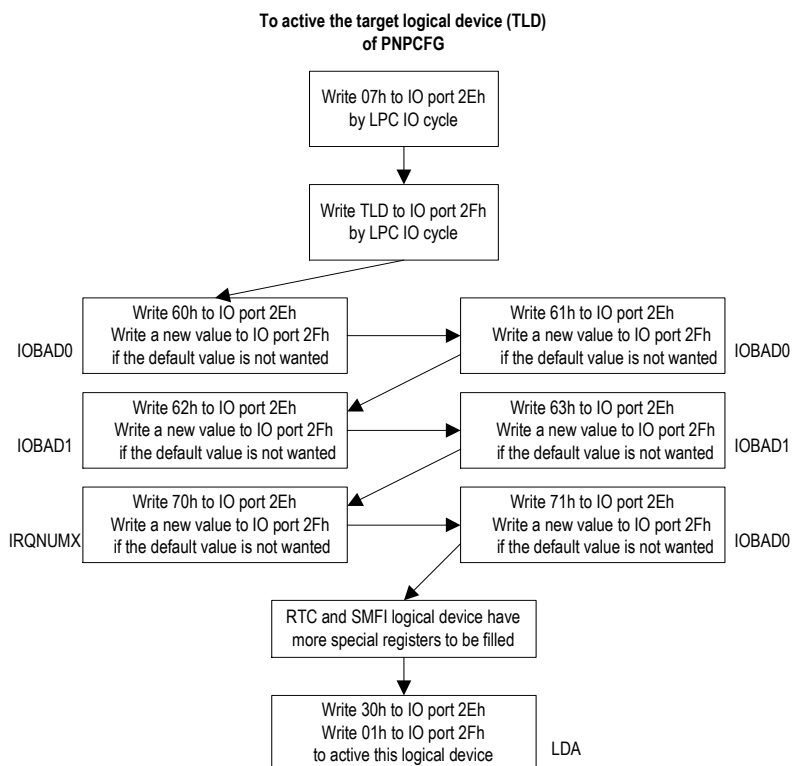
To active the target logical device (TLD)
of PNPCFG

Write 07h to IO port 2Eh
by LPC IO cycle

Write TLD to IO port 2Fh
by LPC IO cycle

IOBAD0

Write 60h to IO port 2Eh
Write a new value to IO port 2Fh
if the default value is not wanted

Write 61h to IO port 2Eh
Write a new value to IO port 2Fh
if the default value is not wanted

IOBAD0

IOBAD1

Write 62h to IO port 2Eh
Write a new value to IO port 2Fh
if the default value is not wanted

Write 63h to IO port 2Eh
Write a new value to IO port 2Fh
if the default value is not wanted

IOBAD1

IRQNUMX

Write 70h to IO port 2Eh
Write a new value to IO port 2Fh
if the default value is not wanted

Write 71h to IO port 2Eh
Write a new value to IO port 2Fh
if the default value is not wanted

IOBAD0

RTC and SMFI logical device have
more special registers to be filled

Write 30h to IO port 2Eh
Write 01h to IO port 2Fh
to active this logical device

LDA